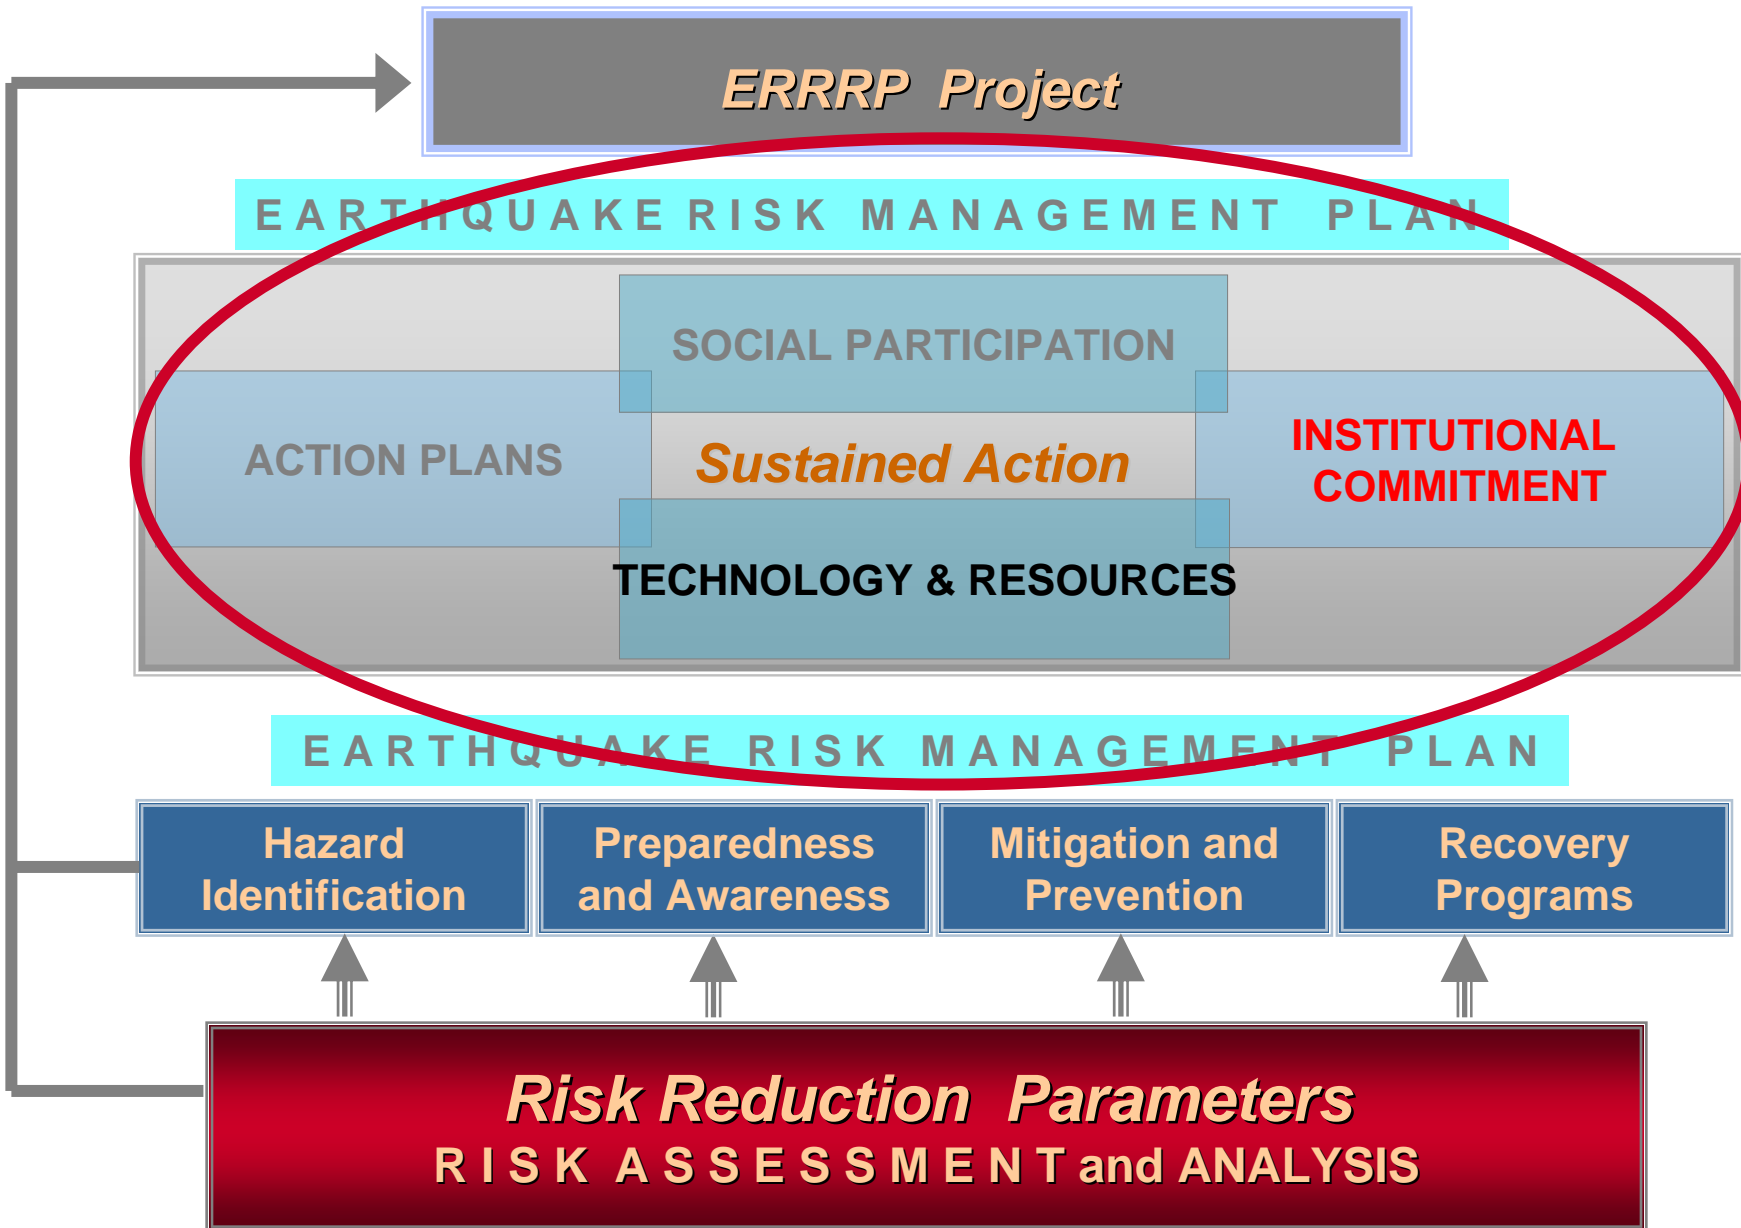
ERRRP Project

EARTHQUAKE RISK MANAGEMENT PLAN

SOCIAL PARTICIPATION

ACTION PLANS

Sustained Action

INSTITUTIONAL COMMITMENT

TECHNOLOGY & RESOURCES

EARTHQUAKE RISK MANAGEMENT PLAN

Hazard Identification

Preparedness and Awareness

Mitigation and Prevention

Recovery Programs

Risk Reduction Parameters
RISK ASSESSMENT and ANALYSIS